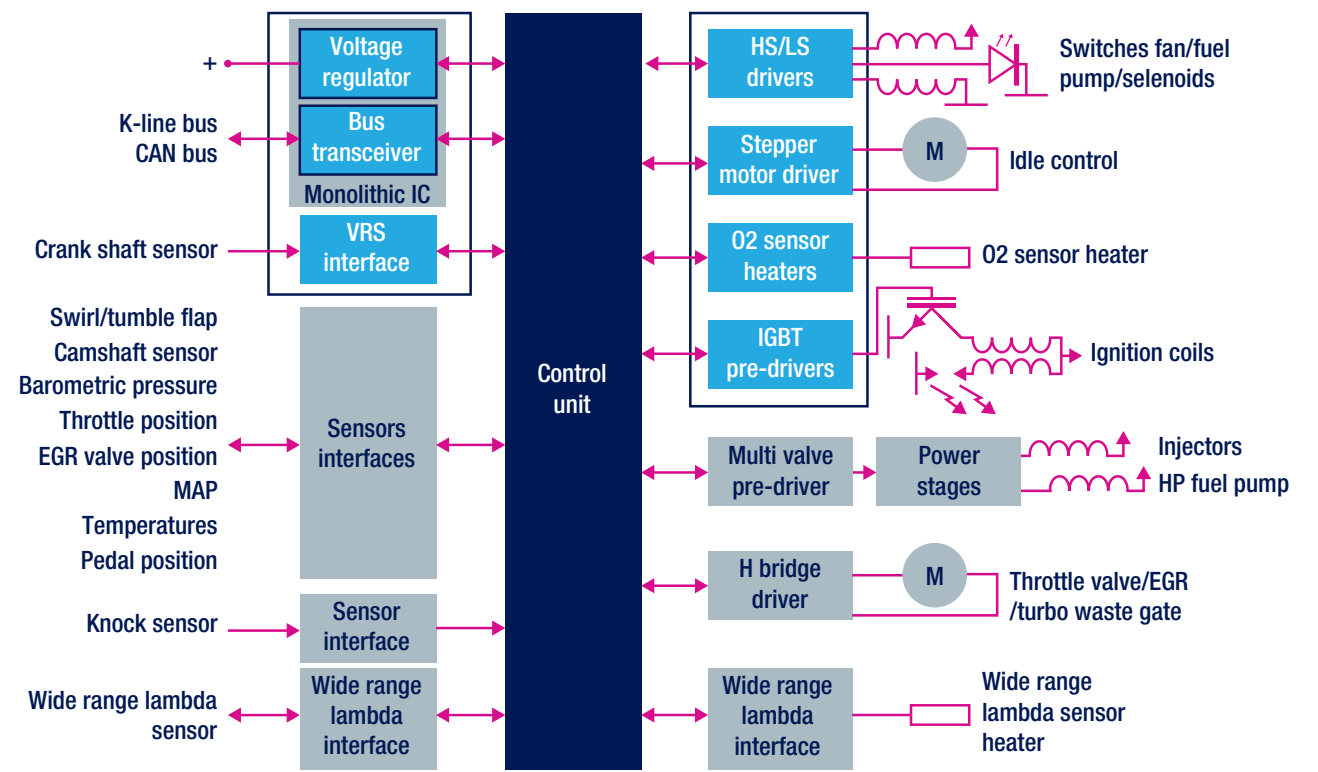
+

K-line bus
CAN bus

Voltage regulator

Bus transceiver

Monolithic IC

Crank shaft sensor

VRS interface

Swirl/tumble flap
Camshaft sensor
Barometric pressure
Throttle position
EGR valve position
MAP
Temperatures
Pedal position

Sensors interfaces

Knock sensor

Sensor interface

Wide range lambda sensor

Wide range lambda interface

Control unit

HS/LS drivers

Switches fan/fuel pump/selenoids

Stepper motor driver

M

Idle control

O2 sensor heaters

O2 sensor heater

IGBT pre-drivers

Ignition coils

Multi valve pre-driver

Power stages

Injectors
HP fuel pump

H bridge driver

M

Throttle valve/EGR /turbo waste gate

Wide range lambda interface

Wide range lambda sensor heater